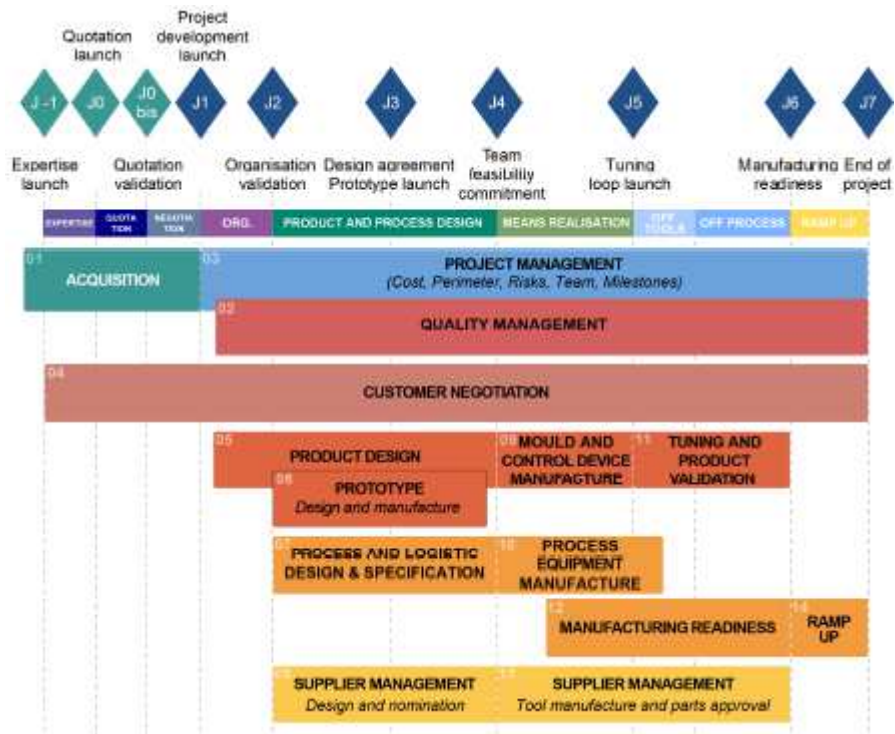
Quotation launch

Project development launch

J -1 J0 J0 bis J1 J2 J3 J4 J5 J6 J7

Expertise launch

Quotation validation

Organisation validation

Design agreement Prototype launch

Team feasibility commitment

Tuning loop launch

Manufacturing readiness

End of project

EXPERTISE QUOTATION NEGOTIATION ORG. PRODUCT AND PROCESS DESIGN MEANS REALISATION OFF TOOLS OFF PROCESS RAMP UP

01 ACQUISITION

03 PROJECT MANAGEMENT (Cost, Perimeter, Risks, Team, Milestones)

02 QUALITY MANAGEMENT

04 CUSTOMER NEGOTIATION

05 PRODUCT DESIGN

09 MOULD AND CONTROL DEVICE MANUFACTURE

11 TUNING AND PRODUCT VALIDATION

06 PROTOTYPE Design and manufacture

07 PROCESS AND LOGISTIC DESIGN & SPECIFICATION

10 PROCESS EQUIPMENT MANUFACTURE

12 MANUFACTURING READINESS

14 RAMP UP

08 SUPPLIER MANAGEMENT Design and nomination

13 SUPPLIER MANAGEMENT Tool manufacture and parts approval